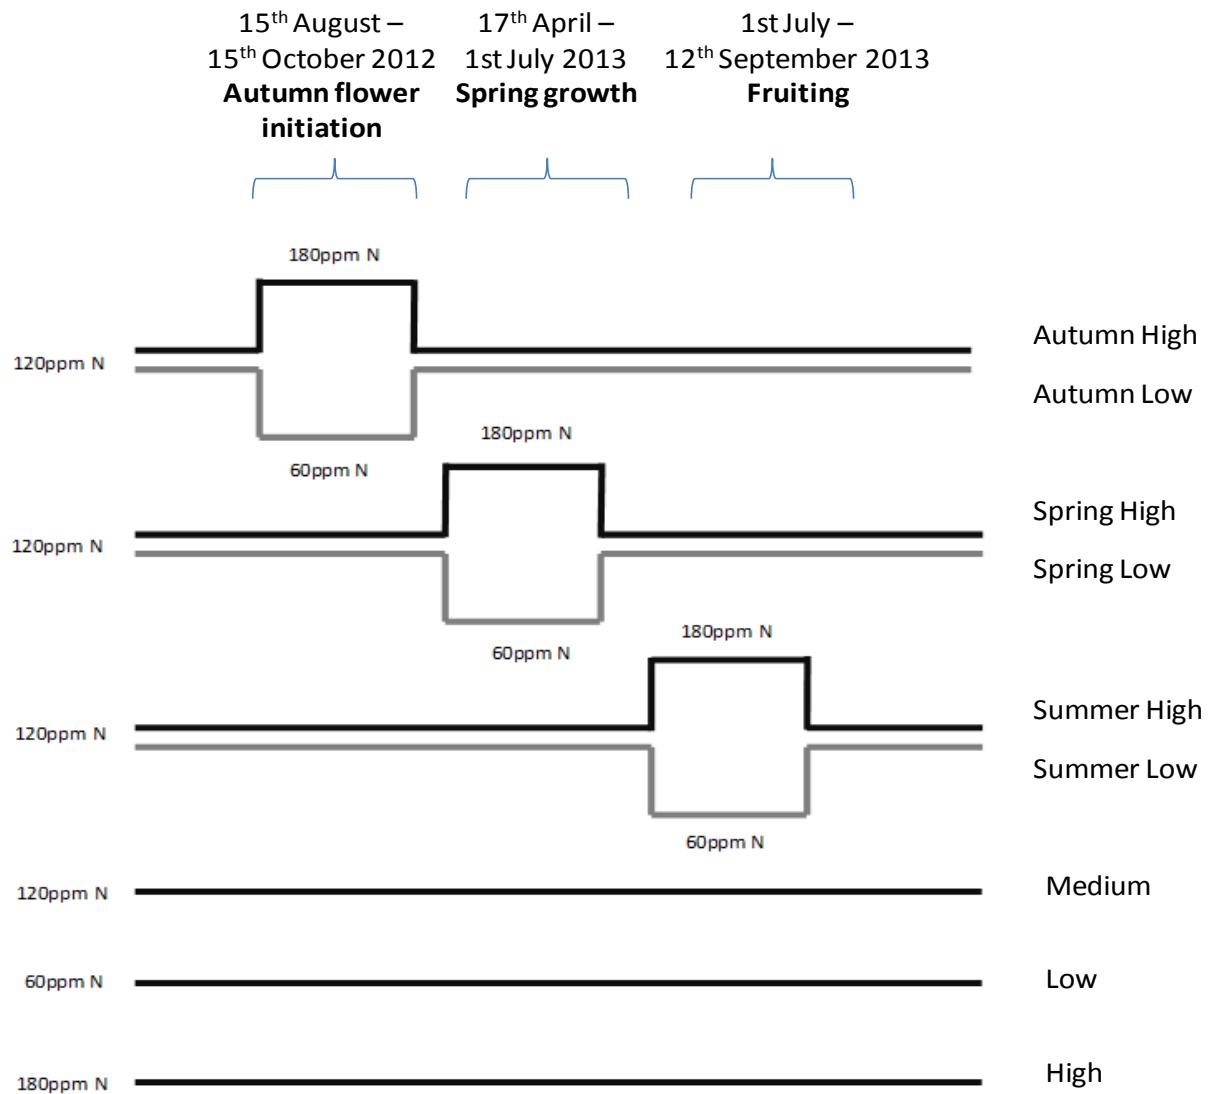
15$^{th}$ August – 15$^{th}$ October 2012
**Autumn flower initiation**

17$^{th}$ April – 1st July 2013
**Spring growth**

1st July – 12$^{th}$ September 2013
**Fruiting**

180ppm N
120ppm N
60ppm N
Autumn High
Autumn Low

180ppm N
120ppm N
60ppm N
Spring High
Spring Low

180ppm N
120ppm N
60ppm N
Summer High
Summer Low

120ppm N
Medium

60ppm N
Low

180ppm N
High